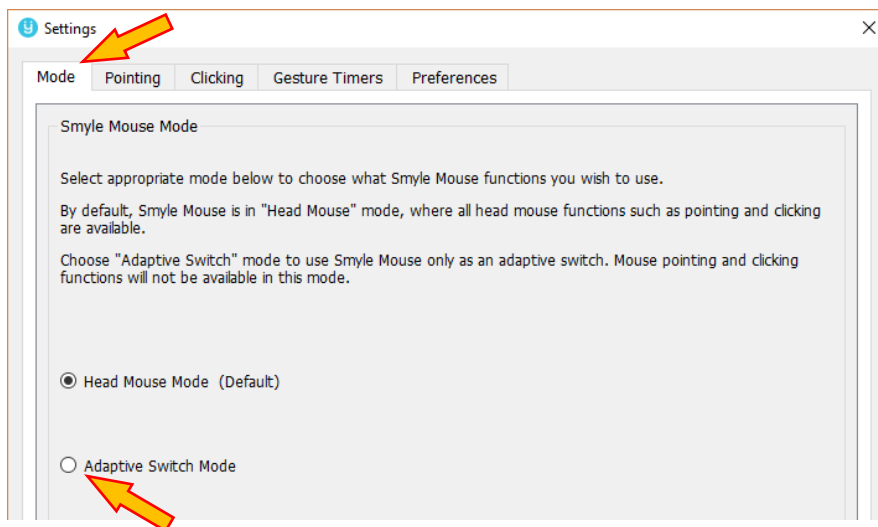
Settings
×
Mode | Pointing | Clicking | Gesture Timers | Preferences

Smyle Mouse Mode

Select appropriate mode below to choose what Smyle Mouse functions you wish to use.

By default, Smyle Mouse is in "Head Mouse" mode, where all head mouse functions such as pointing and clicking are available.

Choose "Adaptive Switch" mode to use Smyle Mouse only as an adaptive switch. Mouse pointing and clicking functions will not be available in this mode.

Head Mouse Mode (Default)

Adaptive Switch Mode